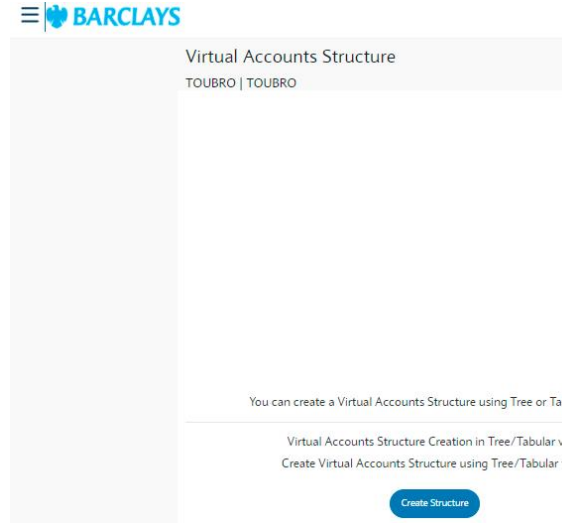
BARCLAYS

Virtual Accounts Structure

TOUBRO | TOUBRO

You can create a Virtual Accounts Structure using Tree or Ta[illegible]

Virtual Accounts Structure Creation in Tree/Tabular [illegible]

Create Virtual Accounts Structure using Tree/Tabular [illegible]

Create Structure